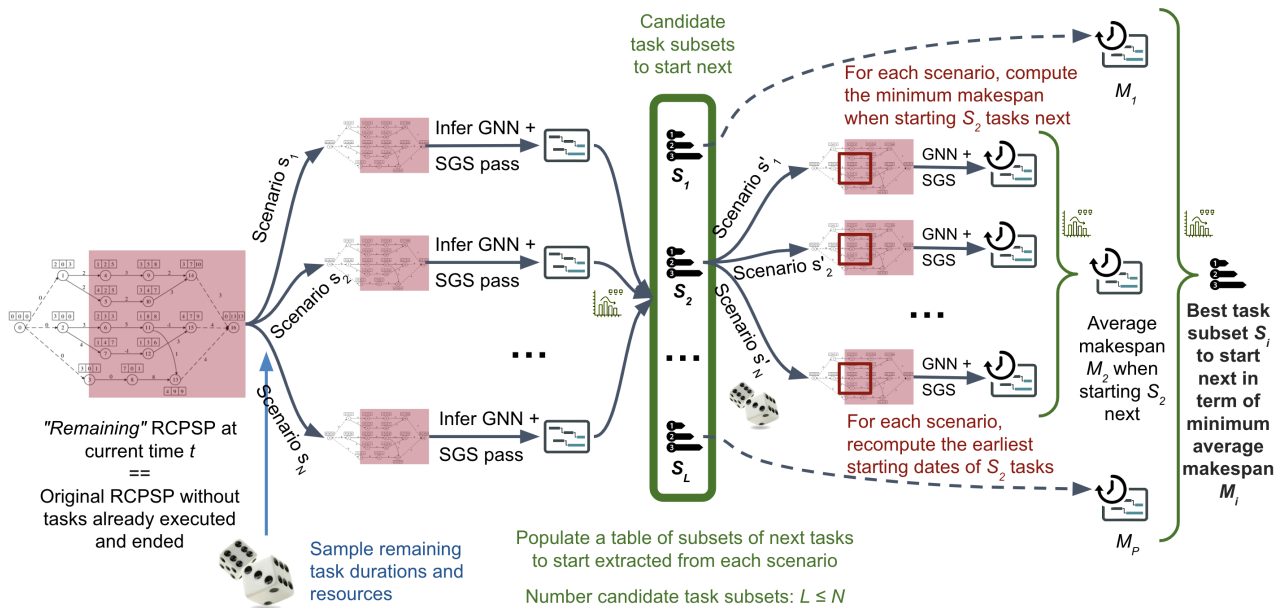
Candidate task subsets to start next

For each scenario, compute the minimum makespan when starting $S_2$ tasks next

$M_1$

Scenario $s_1$

Infer GNN + SGS pass

$S_1$

Scenario $s'_1$

GNN + SGS

Scenario $s_2$

Infer GNN + SGS pass

$S_2$

Scenario $s'_2$

GNN + SGS

Scenario $s'_N$

...

...

...

GNN + SGS

Average makespan $M_2$ when starting $S_2$ next

Best task subset $S_i$ to start next in term of minimum average makespan $M_i$

Scenario $s_N$

Infer GNN + SGS pass

$S_L$

For each scenario, recompute the earliest starting dates of $S_2$ tasks

$M_P$

"Remaining" RCPSP at current time $t$ == Original RCPSP without tasks already executed and ended

Sample remaining task durations and resources

Populate a table of subsets of next tasks to start extracted from each scenario

Number candidate task subsets: $L \leq N$